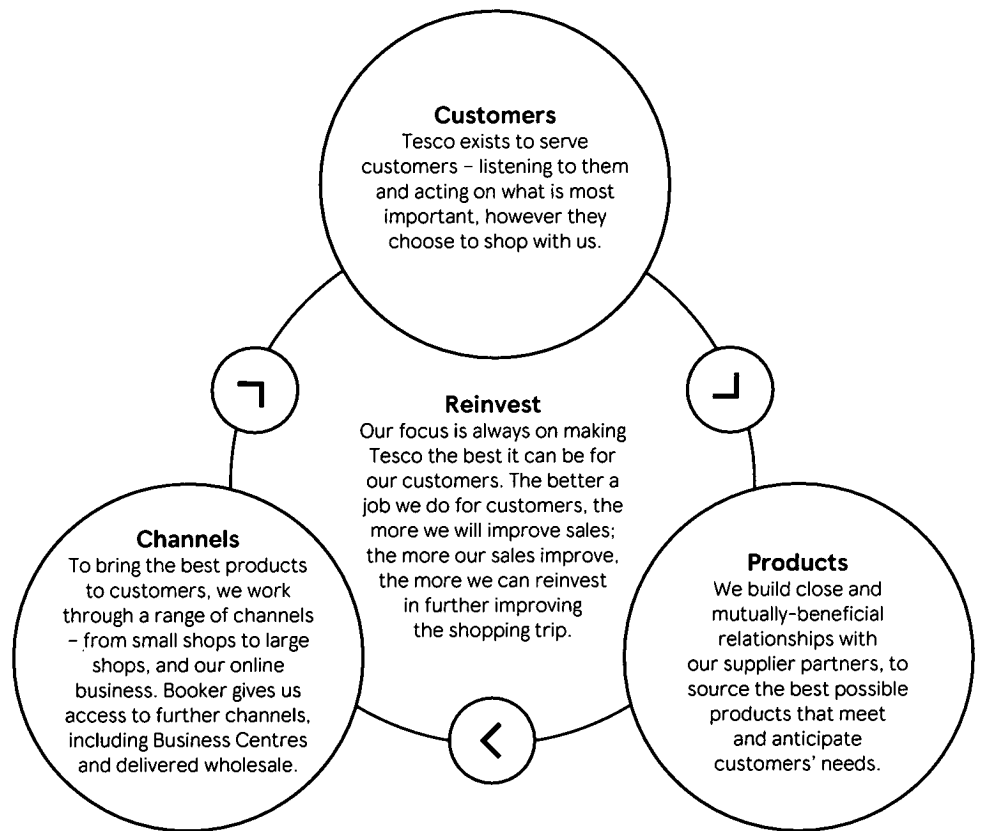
**Customers**
Tesco exists to serve customers – listening to them and acting on what is most important, however they choose to shop with us.

**Reinvest**
Our focus is always on making Tesco the best it can be for our customers. The better a job we do for customers, the more we will improve sales; the more our sales improve, the more we can reinvest in further improving the shopping trip.

**Channels**
To bring the best products to customers, we work through a range of channels – from small shops to large shops, and our online business. Booker gives us access to further channels, including Business Centres and delivered wholesale.

**Products**
We build close and mutually-beneficial relationships with our supplier partners, to source the best possible products that meet and anticipate customers' needs.